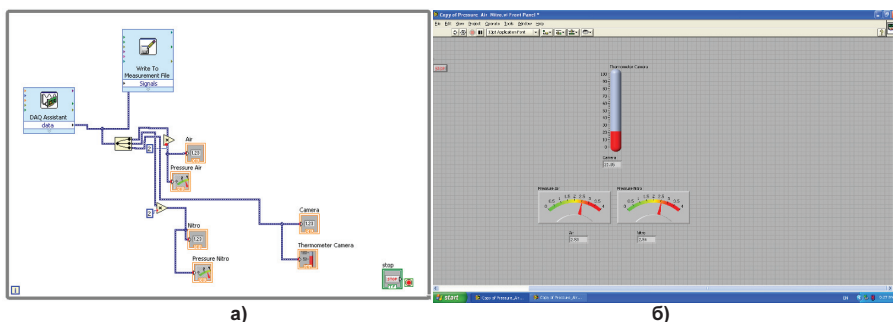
Write To Measurement File
Signals

DAQ Assistant
data

Air
Pressure Air
Nitro
Pressure Nitro
Camera
Thermometer Camera
stop

a)

Copy of Pressure_Air_Nitro.vi Front Panel *
File Edit View Project Operate Tools Window Help
13pt Application Font

stop
Thermometer Camera
100
90
80
70
60
50
40
30
20
10
0
Camera
21.46

Pressure Air
Pressure Nitro
Air
2.60
Nitro
2.84

start
Copy of Pressure_Air...
Copy of Pressure_Air...

б)